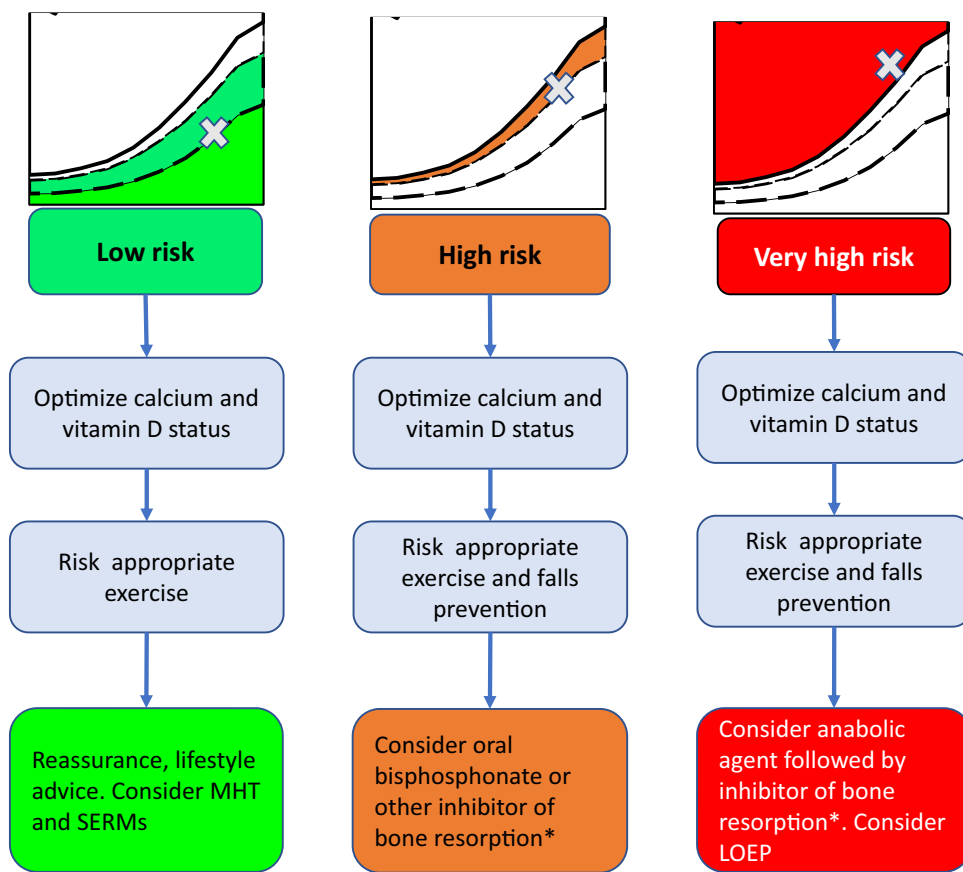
Low risk

Optimize calcium and vitamin D status

Risk appropriate exercise

Reassurance, lifestyle advice. Consider MHT and SERMs

High risk

Optimize calcium and vitamin D status

Risk appropriate exercise and falls prevention

Consider oral bisphosphonate or other inhibitor of bone resorption*

Very high risk

Optimize calcium and vitamin D status

Risk appropriate exercise and falls prevention

Consider anabolic agent followed by inhibitor of bone resorption*. Consider LOEP